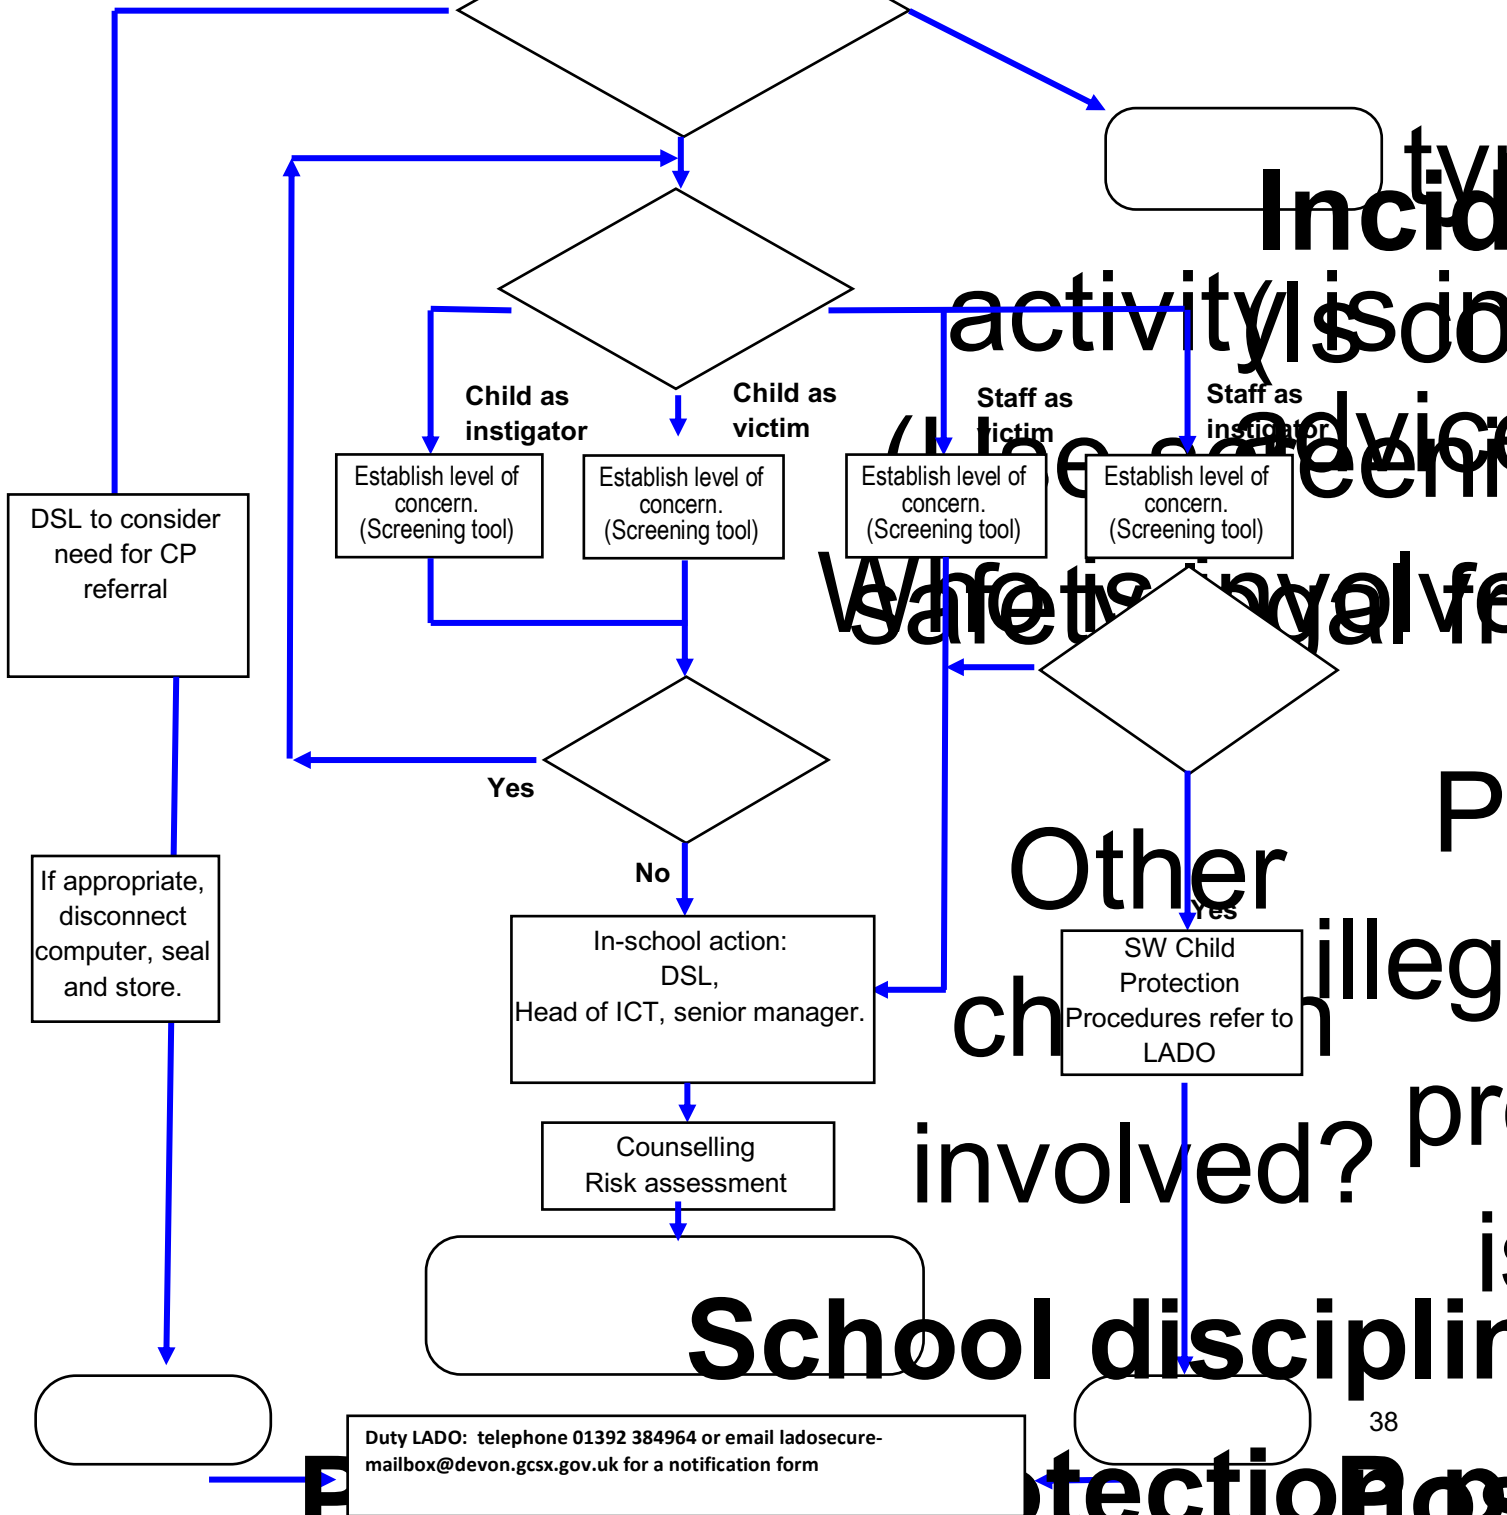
Incid
ty
activity is in
(Is do
advice
(Use screeni
Who is involve
Safety legal r
Child as instigator

Child as victim

Staff as victim

Staff as instigator

Establish level of concern. (Screening tool)

Establish level of concern. (Screening tool)

Establish level of concern. (Screening tool)

Establish level of concern. (Screening tool)

DSL to consider need for CP referral

Yes

No

P

Other children involved?

illeg

pro

is

Yes

In-school action: DSL, Head of ICT, senior manager.

SW Child Protection Procedures refer to LADO

If appropriate, disconnect computer, seal and store.

Counselling Risk assessment

School disciplin

38

Duty LADO: telephone 01392 384964 or email ladosecure-mailbox@devon.gcsx.gov.uk for a notification form

P

tection Pro